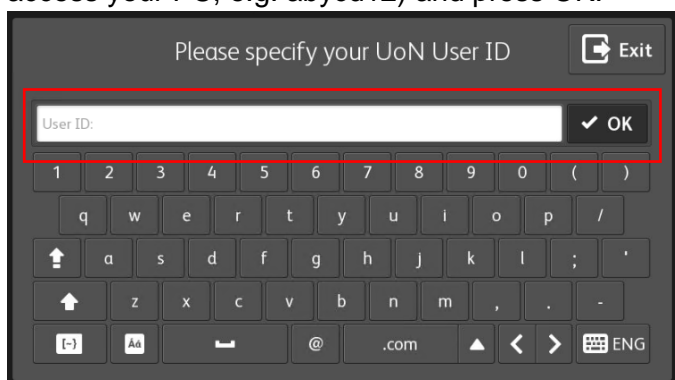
access your PC, e.g. abyed12, and press OK.

Please specify your UoN User ID

Exit

User ID:

OK

1 2 3 4 5 6 7 8 9 0 ( )

q w e r t y u i o p /

a s d f g h j k l ; '

z x c v b n m , . -

[-] Áá @ .com ENG